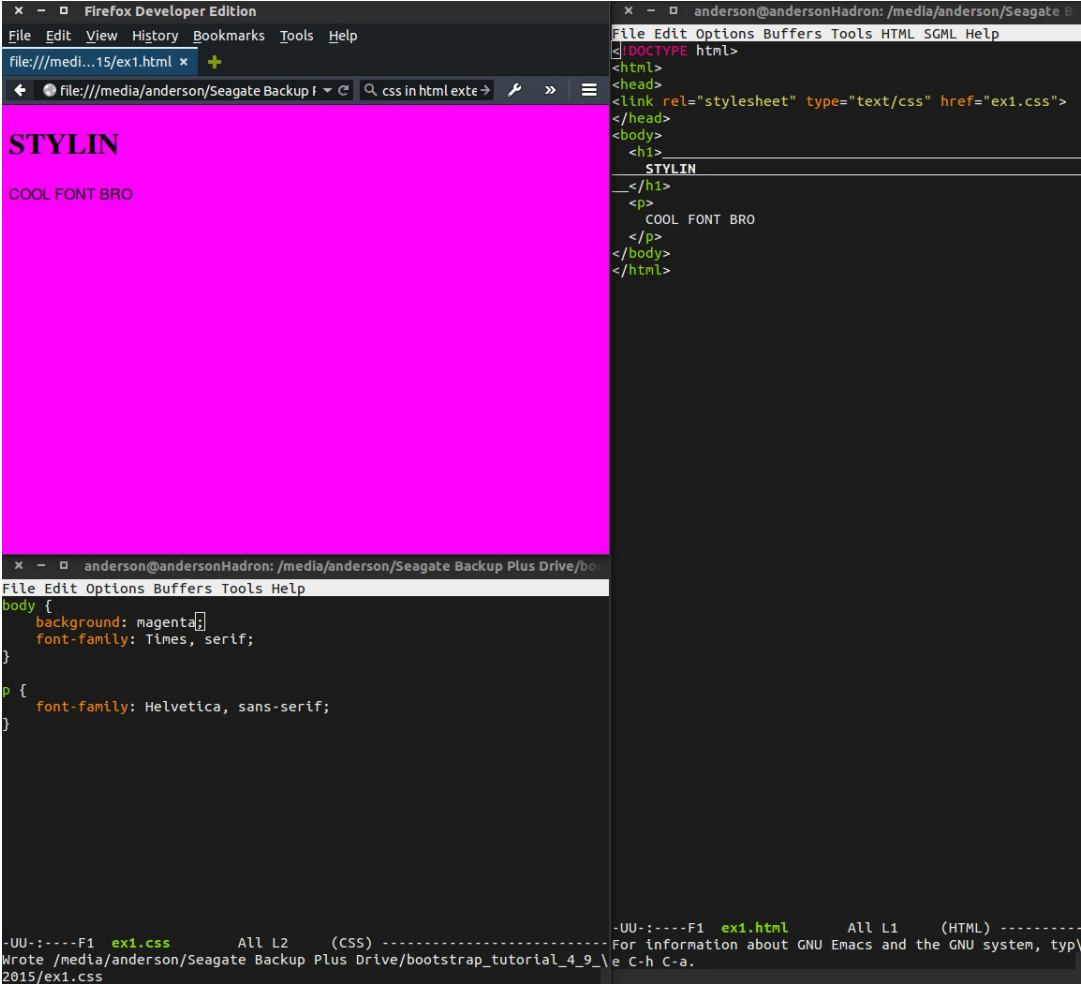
× − ▫ Firefox Developer Edition

File Edit View History Bookmarks Tools Help

file:///medi...15/ex1.html ×

file:///media/anderson/Seagate Backup F

css in html exte

STYLIN

COOL FONT BRO

× − ▫ anderson@andersonHadron: /media/anderson/Seagate Backup Plus Drive/bo

File Edit Options Buffers Tools Help

body {
    background: magenta;
    font-family: Times, serif;
}

p {
    font-family: Helvetica, sans-serif;
}

-UU-:----F1 ex1.css All L2 (CSS) ---------------------------

Wrote /media/anderson/Seagate Backup Plus Drive/bootstrap_tutorial_4_9_\
2015/ex1.css

× − ▫ anderson@andersonHadron: /media/anderson/Seagate B

File Edit Options Buffers Tools HTML SGML Help

<!DOCTYPE html>
<html>
<head>
<link rel="stylesheet" type="text/css" href="ex1.css">
</head>
<body>
  <h1>
    STYLIN
  </h1>
  <p>
    COOL FONT BRO
  </p>
</body>
</html>

-UU-:----F1 ex1.html All L1 (HTML) ----------

For information about GNU Emacs and the GNU system, typ\
e C-h C-a.